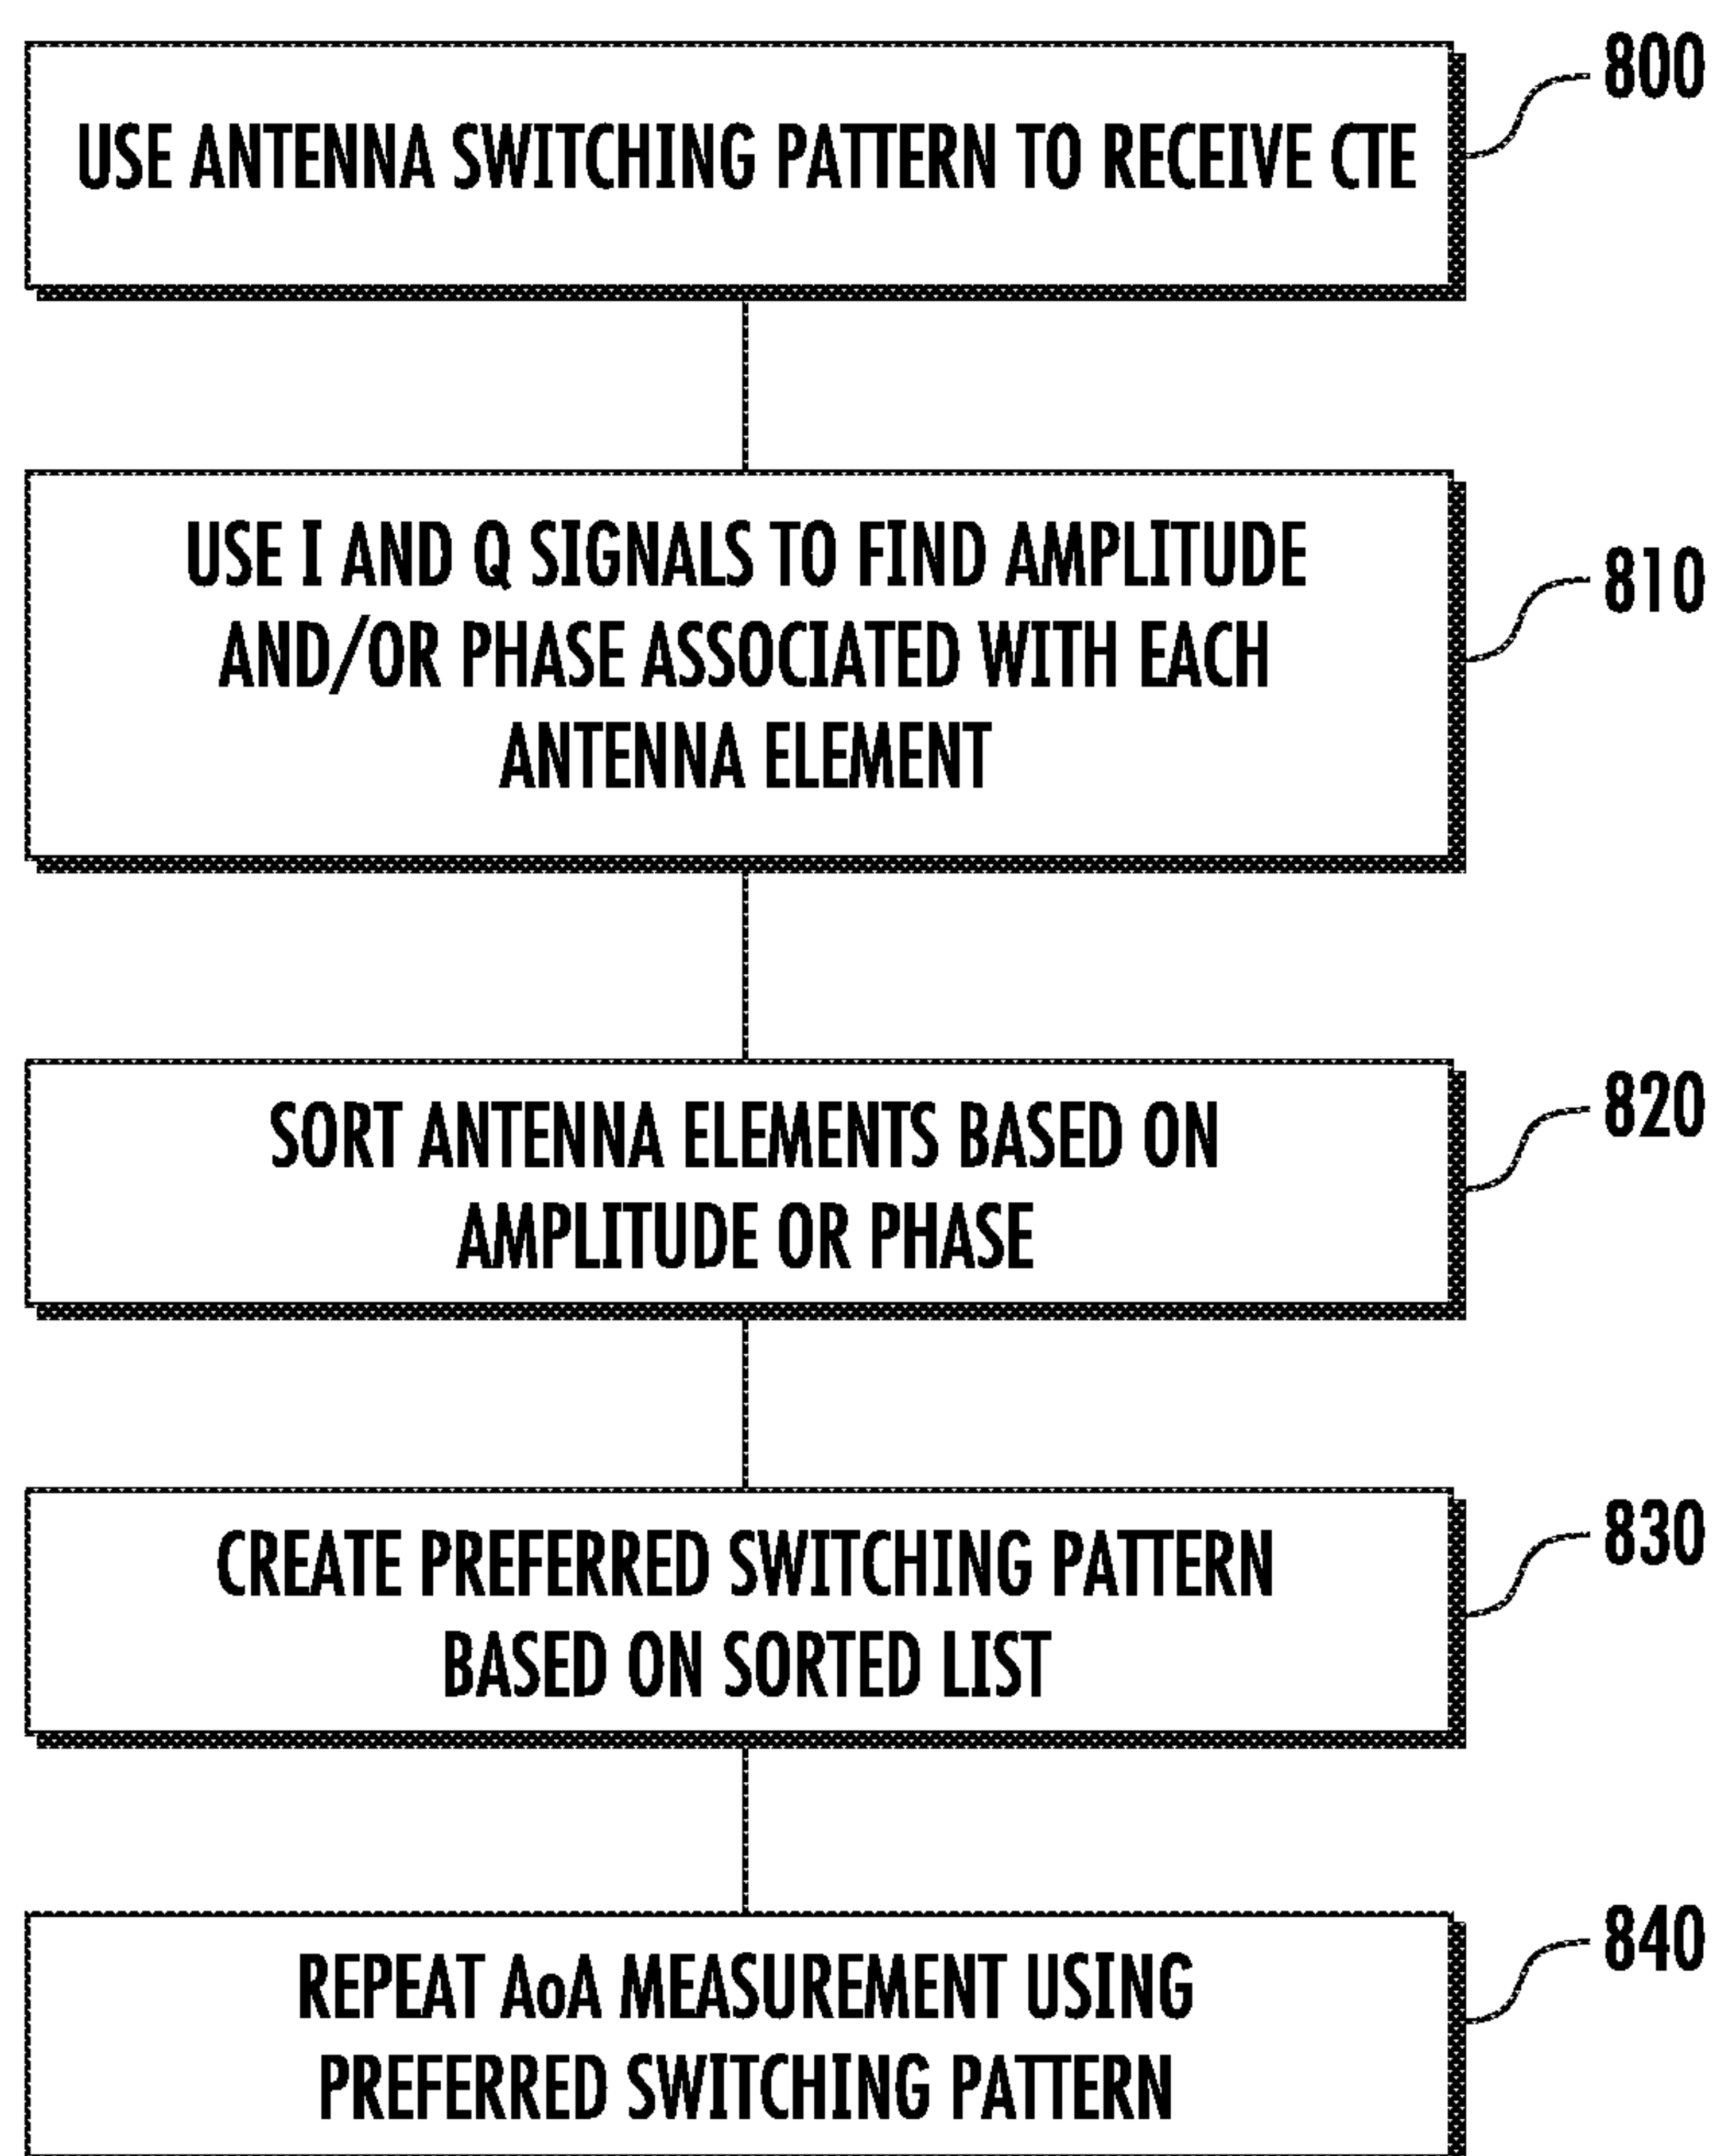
USE ANTENNA SWITCHING PATTERN TO RECEIVE CTE

800

USE I AND Q SIGNALS TO FIND AMPLITUDE AND/OR PHASE ASSOCIATED WITH EACH ANTENNA ELEMENT

810

SORT ANTENNA ELEMENTS BASED ON AMPLITUDE OR PHASE

820

CREATE PREFERRED SWITCHING PATTERN BASED ON SORTED LIST

830

REPEAT AoA MEASUREMENT USING PREFERRED SWITCHING PATTERN

840